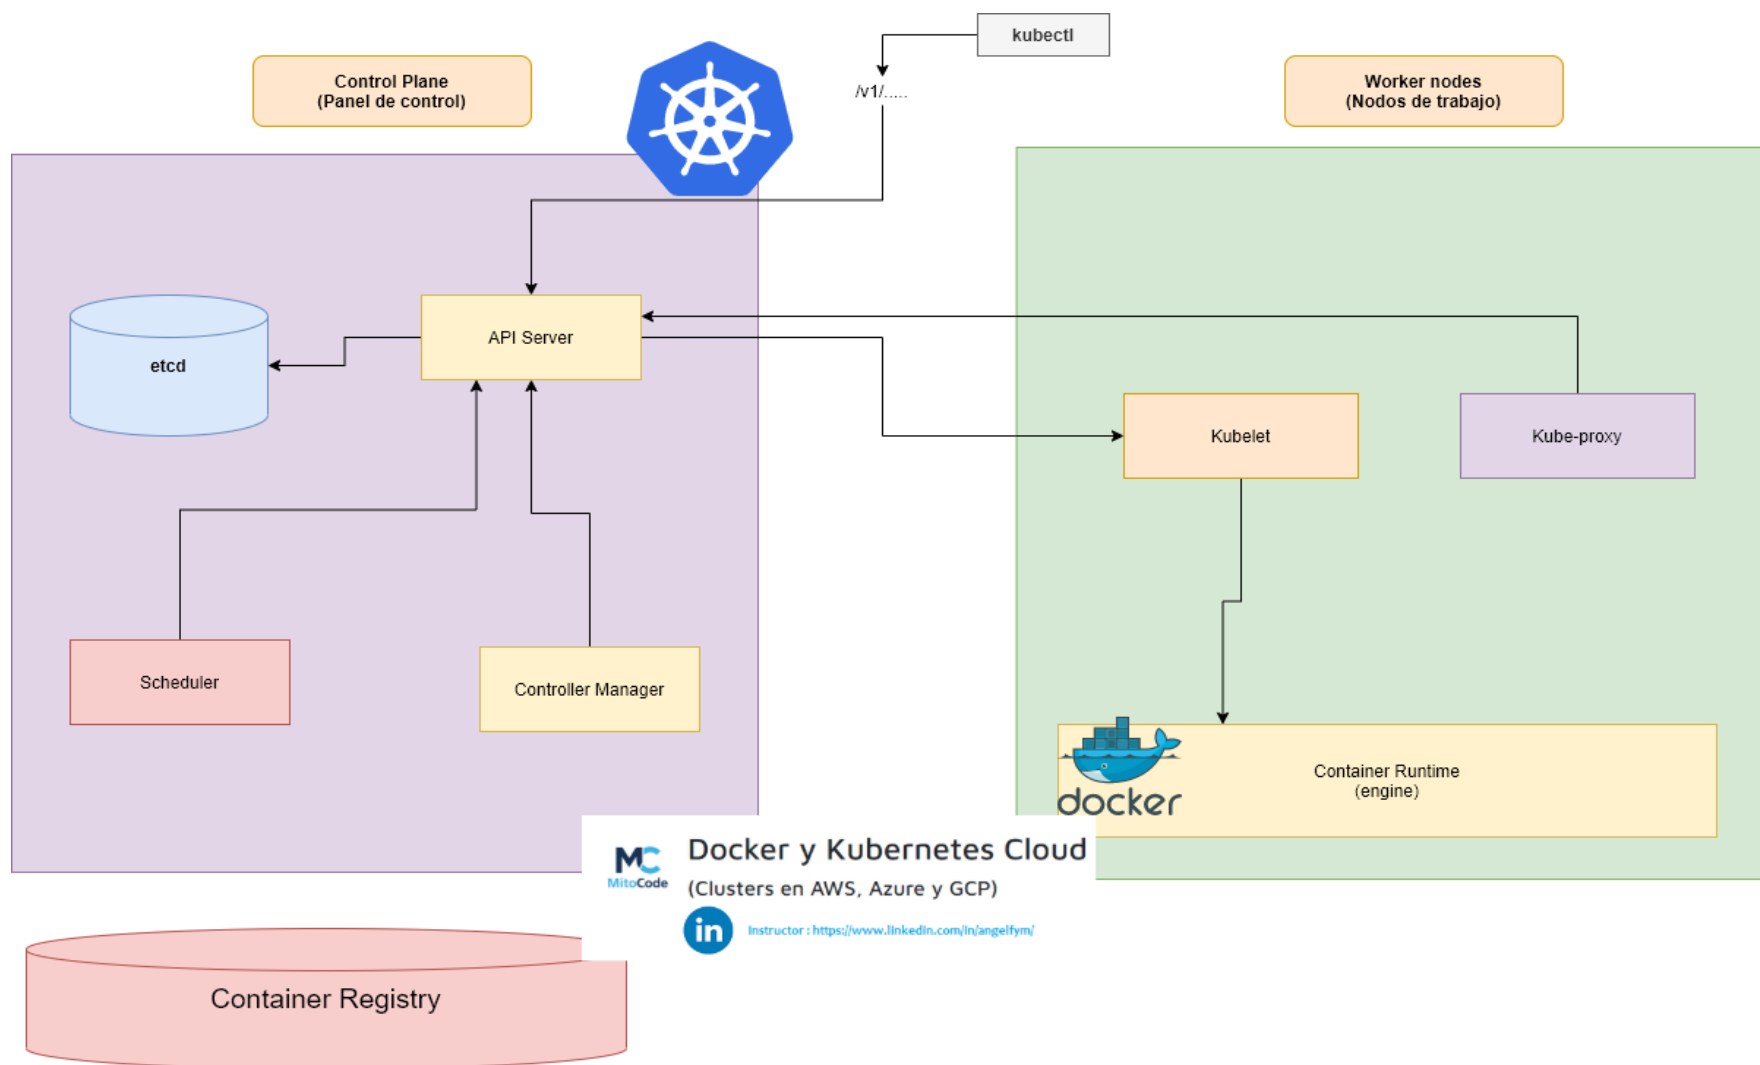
kubectl

/v1/.....

Control Plane
(Panel de control)

Worker nodes
(Nodos de trabajo)

etcd

API Server

Kubelet

Kube-proxy

Scheduler

Controller Manager

docker

Container Runtime
(engine)

MC
MitoCode

Docker y Kubernetes Cloud
(Clusters en AWS, Azure y GCP)

in

Instructor : https://www.linkedin.com/in/angelfym/

Container Registry